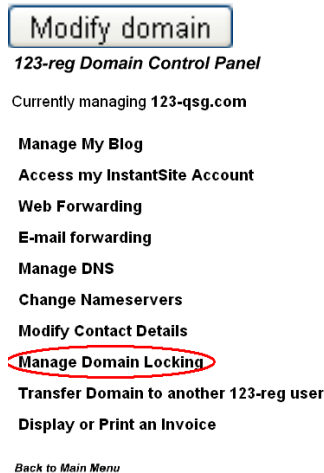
Modify domain

123-reg Domain Control Panel

Currently managing 123-qsg.com

Manage My Blog

Access my InstantSite Account

Web Forwarding

E-mail forwarding

Manage DNS

Change Nameservers

Modify Contact Details

Manage Domain Locking

Transfer Domain to another 123-reg user

Display or Print an Invoice

Back to Main Menu